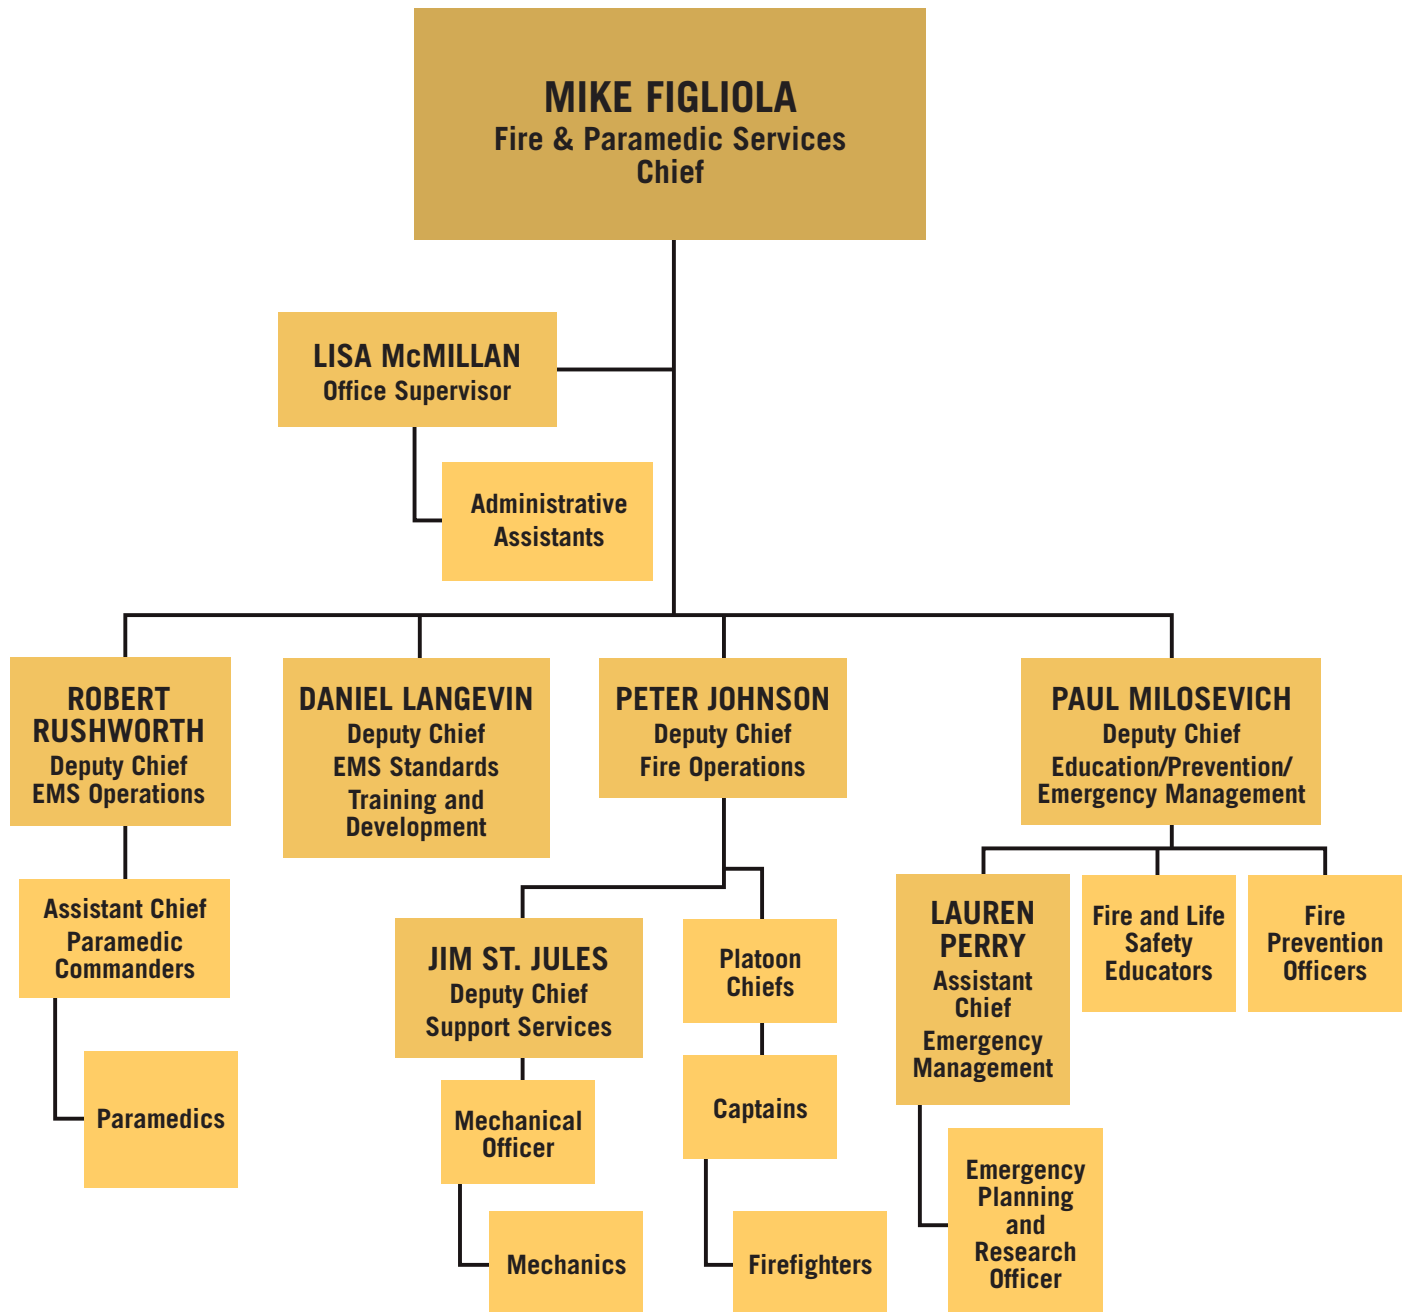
MIKE FIGLIOLA
Fire & Paramedic Services Chief

LISA McMILLAN
Office Supervisor

Administrative Assistants

ROBERT RUSHWORTH
Deputy Chief
EMS Operations

Assistant Chief Paramedic Commanders

Paramedics

DANIEL LANGEVIN
Deputy Chief
EMS Standards Training and Development

PETER JOHNSON
Deputy Chief
Fire Operations

JIM ST. JULES
Deputy Chief
Support Services

Mechanical Officer

Mechanics

Platoon Chiefs

Captains

Firefighters

PAUL MILOSEVICH
Deputy Chief
Education/Prevention/ Emergency Management

LAUREN PERRY
Assistant Chief
Emergency Management

Emergency Planning and Research Officer

Fire and Life Safety Educators

Fire Prevention Officers